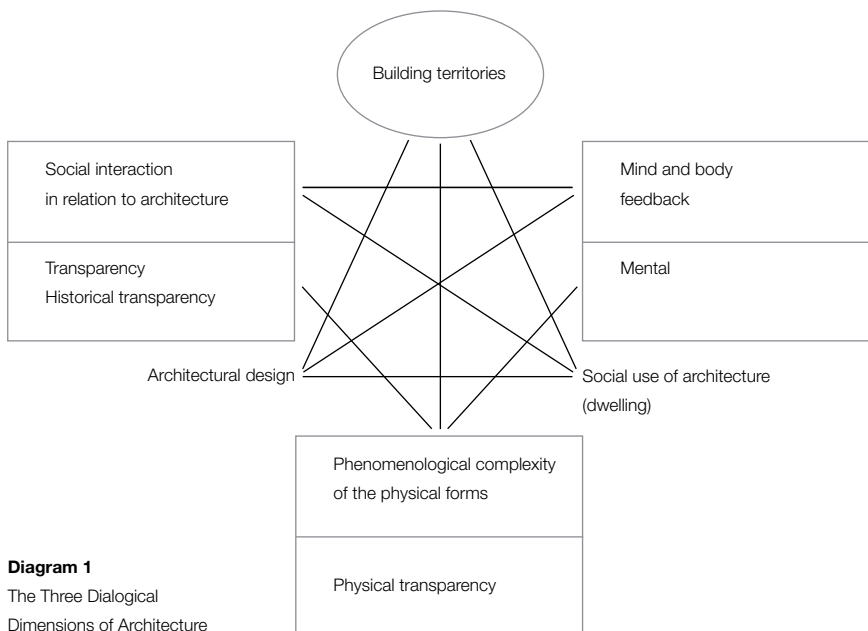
Building territories

Social interaction in relation to architecture

Transparency
Historical transparency

Mind and body feedback

Mental

Architectural design

Social use of architecture (dwelling)

Phenomenological complexity of the physical forms

Physical transparency

**Diagram 1**
The Three Dialogical Dimensions of Architecture